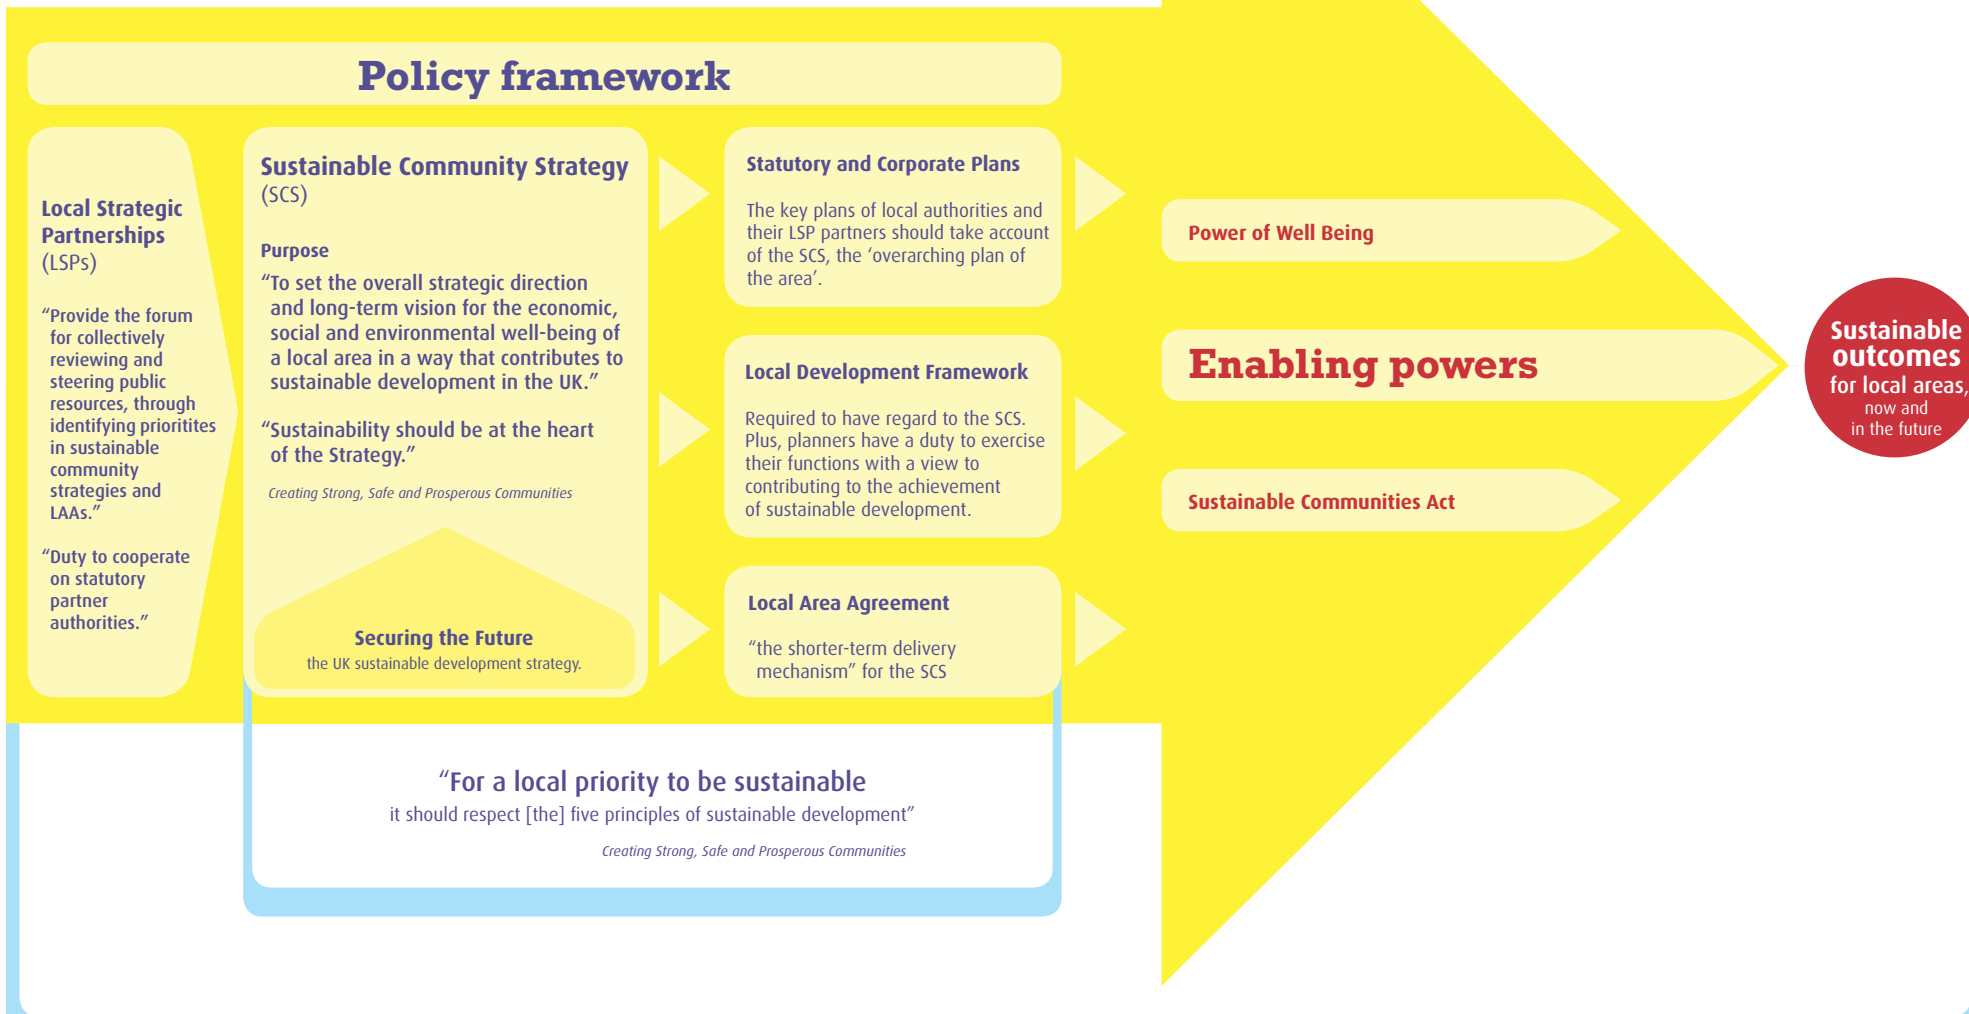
Policy framework

Local Strategic Partnerships (LSPs)

"Provide the forum for collectively reviewing and steering public resources, through identifying prioritites in sustainable community strategies and LAAs."

"Duty to cooperate on statutory partner authorities."

Sustainable Community Strategy (SCS)

Purpose

"To set the overall strategic direction and long-term vision for the economic, social and environmental well-being of a local area in a way that contributes to sustainable development in the UK."

"Sustainability should be at the heart of the Strategy."

Creating Strong, Safe and Prosperous Communities

Securing the Future
the UK sustainable development strategy.

Statutory and Corporate Plans

The key plans of local authorities and their LSP partners should take account of the SCS, the 'overarching plan of the area'.

Local Development Framework

Required to have regard to the SCS. Plus, planners have a duty to exercise their functions with a view to contributing to the achievement of sustainable development.

Local Area Agreement

"the shorter-term delivery mechanism" for the SCS

Power of Well Being

Enabling powers

Sustainable Communities Act

Sustainable outcomes for local areas, now and in the future

"For a local priority to be sustainable
it should respect [the] five principles of sustainable development"

Creating Strong, Safe and Prosperous Communities